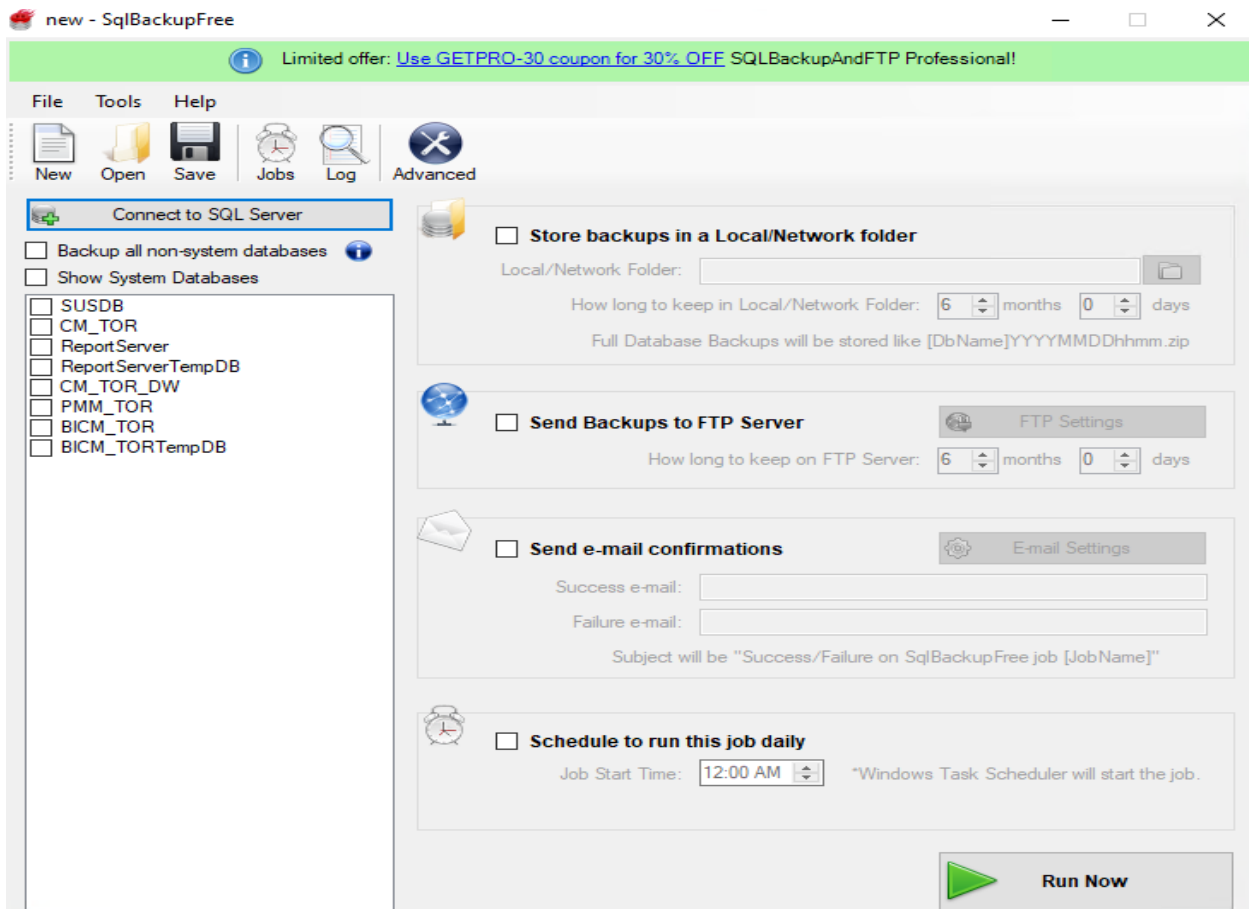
new - SqlBackupFree

Limited offer: Use GETPRO-30 coupon for 30% OFF SQLBackupAndFTP Professional!

File Tools Help

New Open Save Jobs Log Advanced

Connect to SQL Server

Backup all non-system databases

Show System Databases

SUSDB
CM_TOR
ReportServer
ReportServerTempDB
CM_TOR_DW
PMM_TOR
BICM_TOR
BICM_TORTempDB

Store backups in a Local/Network folder

Local/Network Folder:

How long to keep in Local/Network Folder: 6 months 0 days

Full Database Backups will be stored like [DbName]YYYYMMDDhhmm.zip

Send Backups to FTP Server

FTP Settings

How long to keep on FTP Server: 6 months 0 days

Send e-mail confirmations

E-mail Settings

Success e-mail:

Failure e-mail:

Subject will be "Success/Failure on SqlBackupFree job [JobName]"

Schedule to run this job daily

Job Start Time: 12:00 AM

*Windows Task Scheduler will start the job.

Run Now